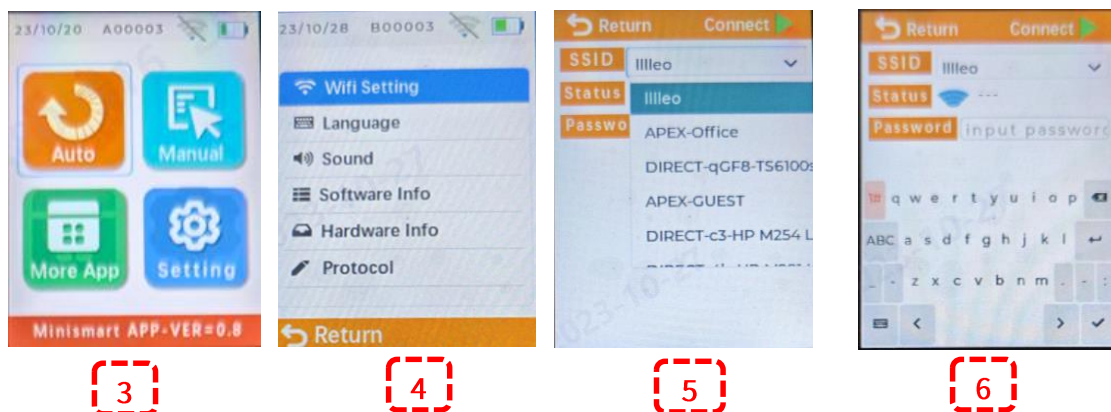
23/10/20 A00003

Auto

Manual

More App

Setting

Minismart APP-VER=0.8

3

23/10/28 B00003

Wifi Setting

Language

Sound

Software Info

Hardware Info

Protocol

Return

4

Return Connect

SSID Illleo

Status

Passwo

Illleo

APEX-Office

DIRECT-qGF8-TS6100s

APEX-GUEST

DIRECT-c3-HP M254 L

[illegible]

5

Return Connect

SSID Illleo

Status ---

Password input passwor

q w e r t y u i o p

ABC a s d f g h j k l

z x c v b n m

6